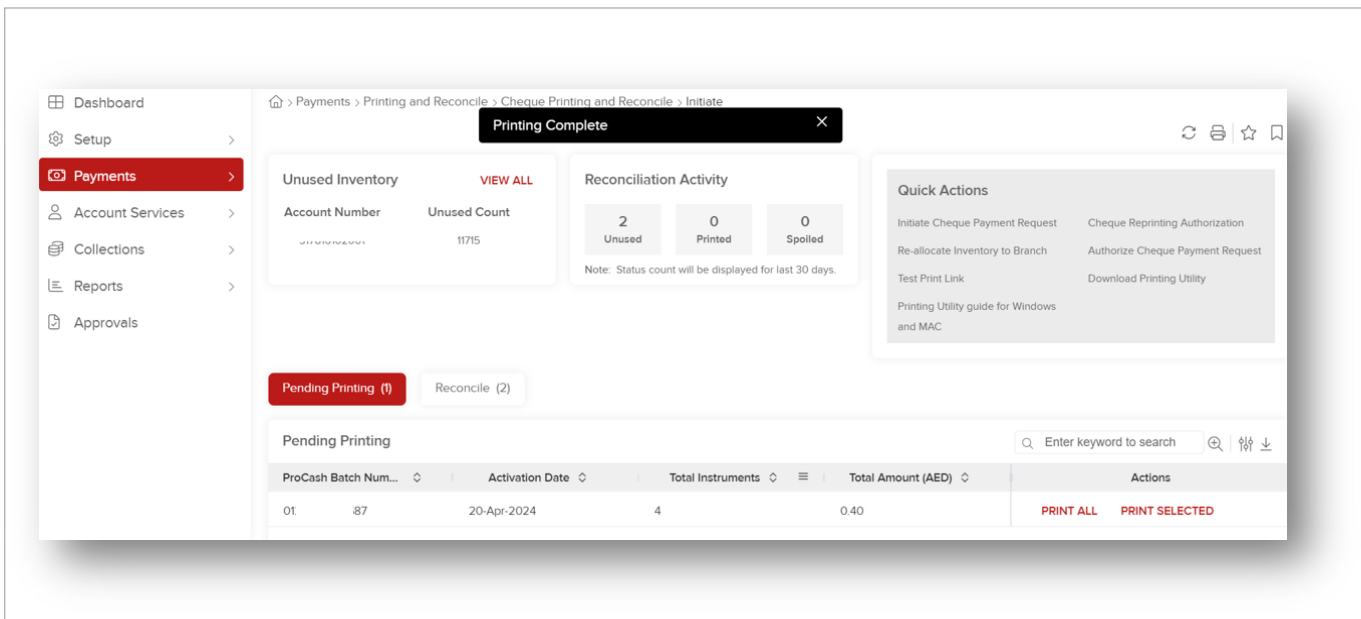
Dashboard
Setup
Payments
Account Services
Collections
Reports
Approvals

> Payments > Printing and Reconcile > Cheque Printing and Reconcile > Initiate

Printing Complete

Unused Inventory
VIEW ALL
Account Number
Unused Count
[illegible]
11715

Reconciliation Activity
| 2 Unused | 0 Printed | 0 Spoiled |
|---|---|---|

Note: Status count will be displayed for last 30 days.

Quick Actions
Initiate Cheque Payment Request
Cheque Reprinting Authorization
Re-allocate Inventory to Branch
Authorize Cheque Payment Request
Test Print Link
Download Printing Utility
Printing Utility guide for Windows and MAC

Pending Printing (1)
Reconcile (2)

Pending Printing
Enter keyword to search

| ProCash Batch Num... | Activation Date | Total Instruments | Total Amount (AED) | Actions |
|---|---|---|---|---|
| 01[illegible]87 | 20-Apr-2024 | 4 | 0.40 | PRINT ALL PRINT SELECTED |